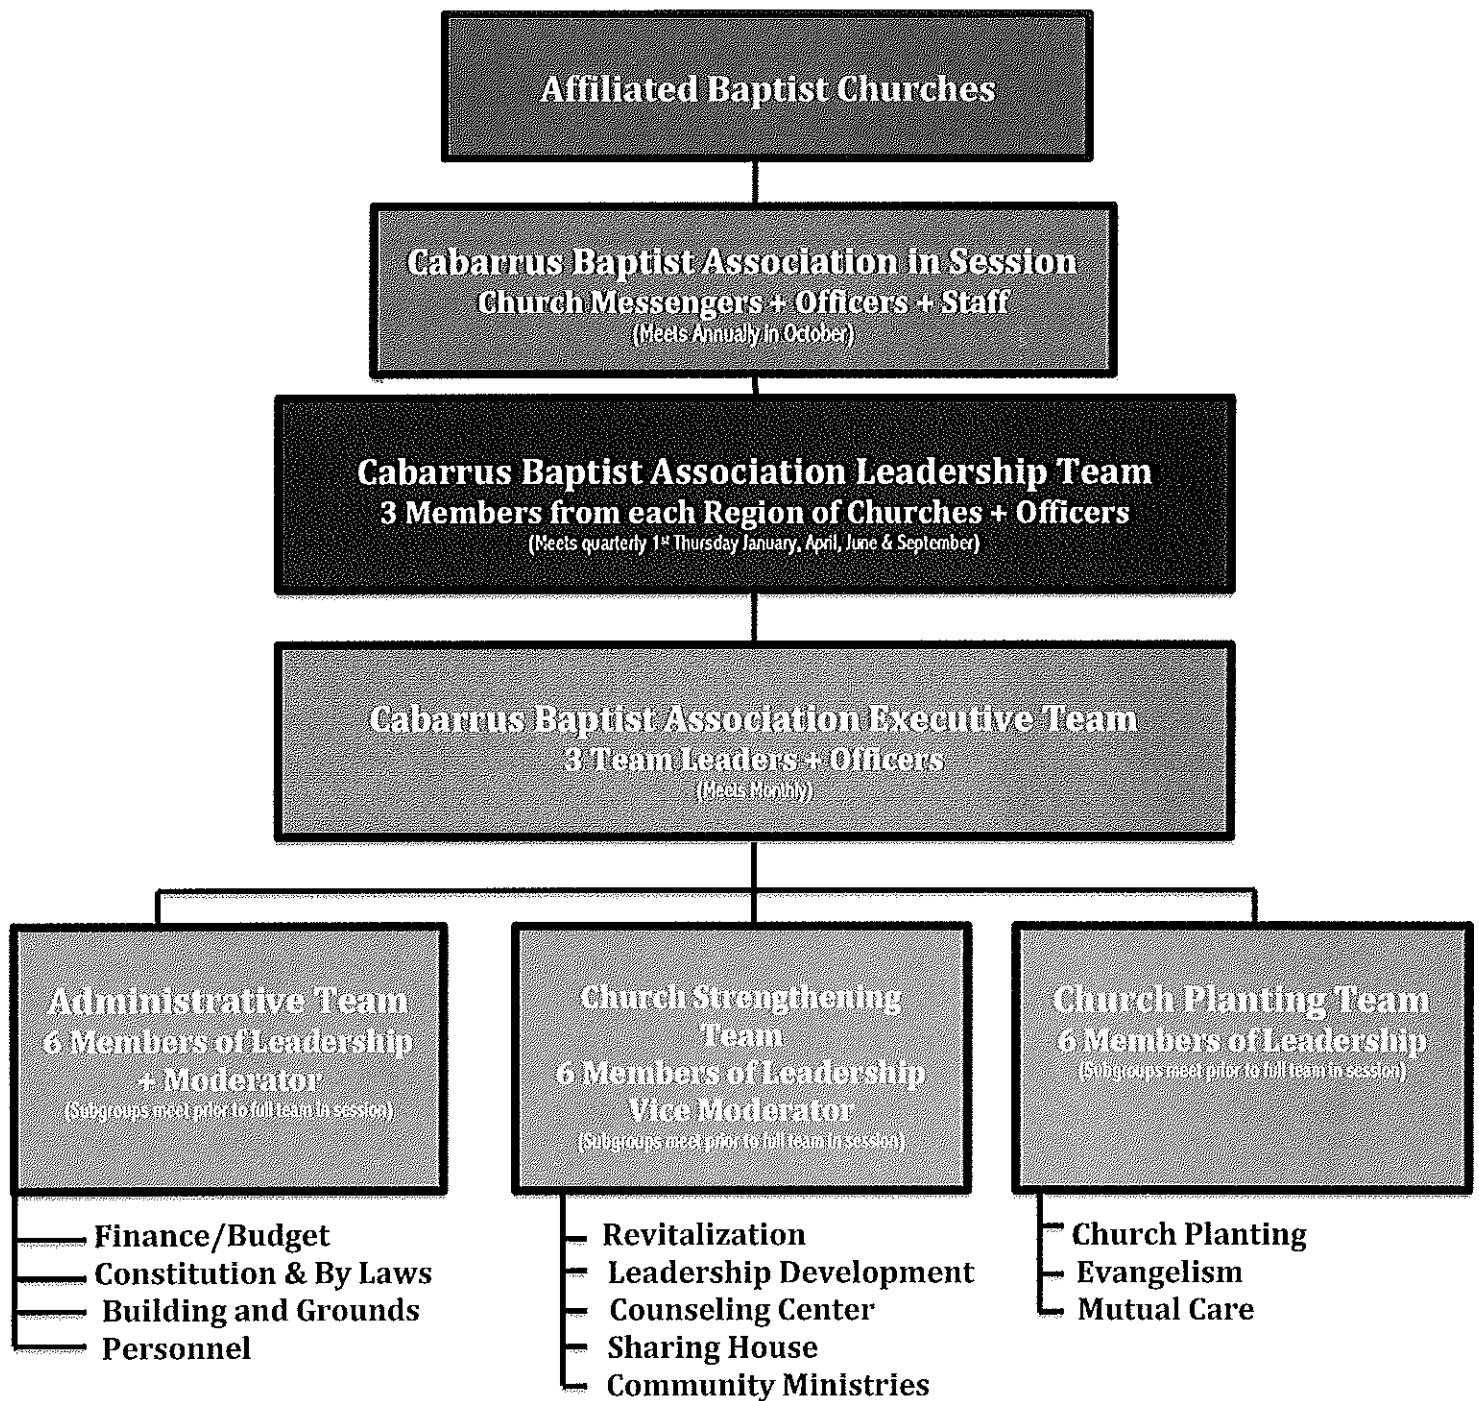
Affiliated Baptist Churches

Cabarrus Baptist Association in Session
Church Messengers + Officers + Staff
(Meets Annually in October)

Cabarrus Baptist Association Leadership Team
3 Members from each Region of Churches + Officers
(Meets quarterly 1st Thursday January, April, June & September)

Cabarrus Baptist Association Executive Team
3 Team Leaders + Officers
(Meets Monthly)

Administrative Team
6 Members of Leadership
+ Moderator
(Subgroups meet prior to full team in session)

Finance/Budget
Constitution & By Laws
Building and Grounds
Personnel

Church Strengthening Team
6 Members of Leadership
Vice Moderator
(Subgroups meet prior to full team in session)

Revitalization
Leadership Development
Counseling Center
Sharing House
Community Ministries

Church Planting Team
6 Members of Leadership
(Subgroups meet prior to full team in session)

Church Planting
Evangelism
Mutual Care